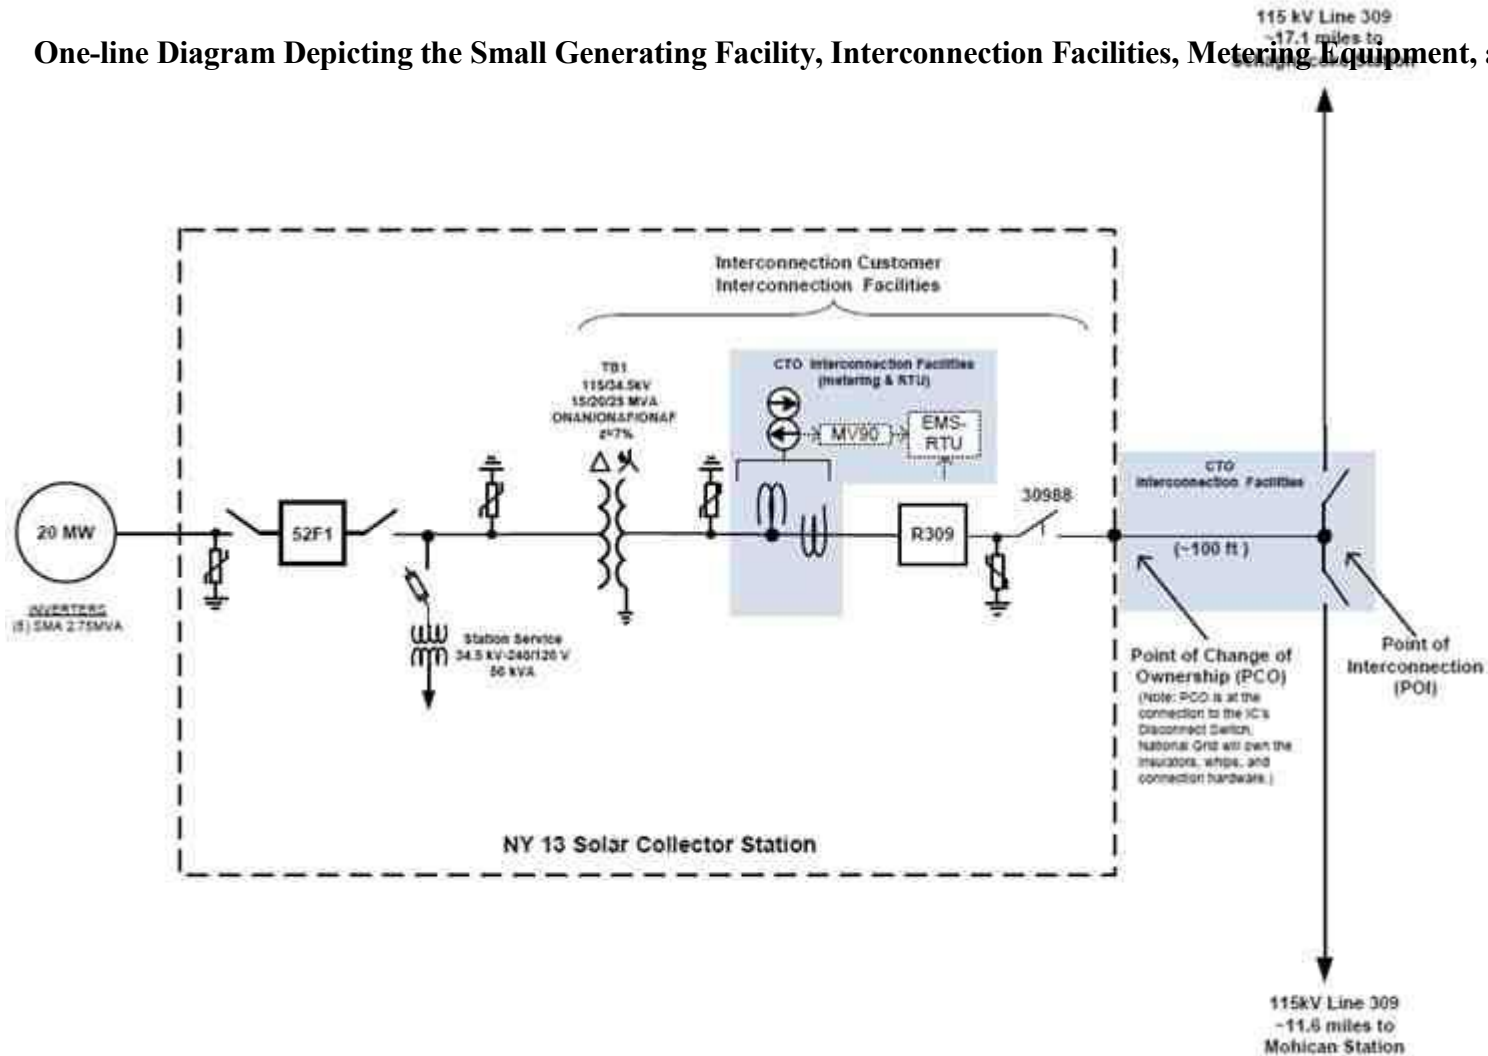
115 kV Line 309
~17.1 miles to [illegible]

One-line Diagram Depicting the Small Generating Facility, Interconnection Facilities, Metering Equipment, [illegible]

Interconnection Customer Interconnection Facilities

TB1
115/34.5kV
15/20/25 MVA
ONAN/ONAF/ONAF
Z=7%

CTO Interconnection Facilities (metering & RTU)

MV90

EMS-RTU

30988

CTO Interconnection Facilities

20 MW

INVERTERS
(8) SMA 2.75MVA

52F1

R309

(~100 ft )

Station Service
34.5 kV-240/120 V
50 kVA

Point of Change of Ownership (PCO)
(Note: PCO is at the connection to the IC's Disconnect Switch. National Grid will own the insulators, whips, and connection hardware.)

Point of Interconnection (POI)

NY 13 Solar Collector Station

115kV Line 309
~11.6 miles to
Mohican Station